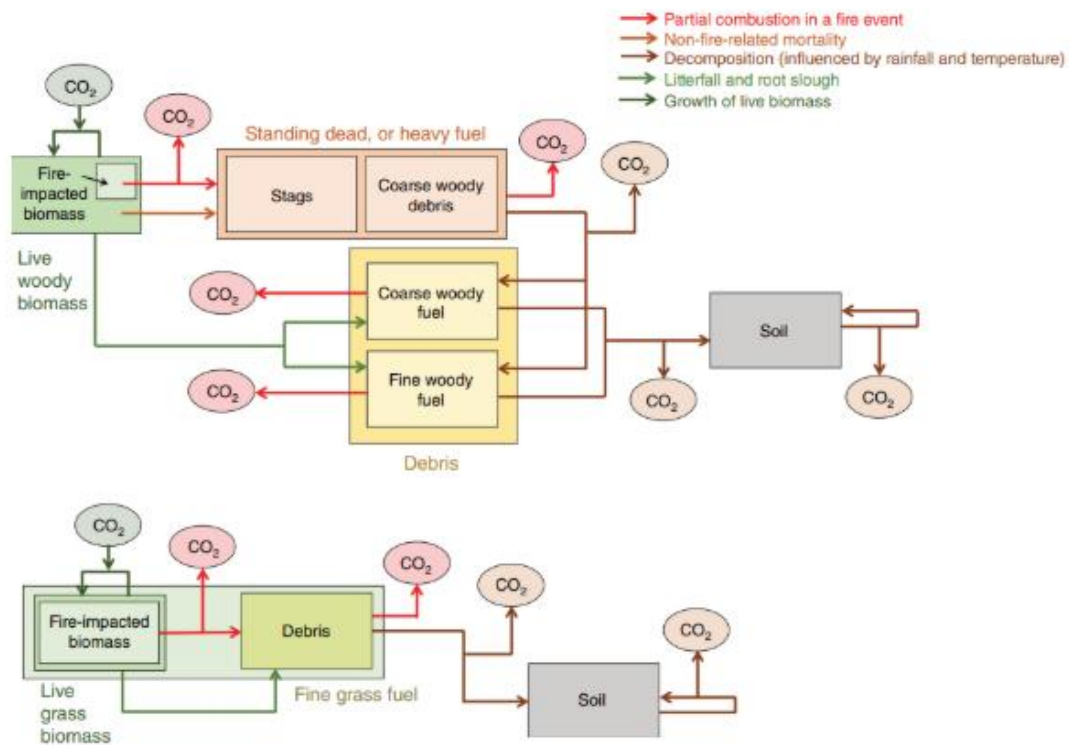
Partial combustion in a fire event
Non-fire-related mortality
Decomposition (influenced by rainfall and temperature)
Litterfall and root slough
Growth of live biomass

$CO_2$

$CO_2$

Standing dead, or heavy fuel

$CO_2$

$CO_2$

Fire-impacted biomass

Stags

Coarse woody debris

Live woody biomass

$CO_2$

Coarse woody fuel

Soil

$CO_2$

Fine woody fuel

$CO_2$

$CO_2$

Debris

$CO_2$

$CO_2$

$CO_2$

$CO_2$

$CO_2$

Fire-impacted biomass

Debris

Live grass biomass

Fine grass fuel

Soil